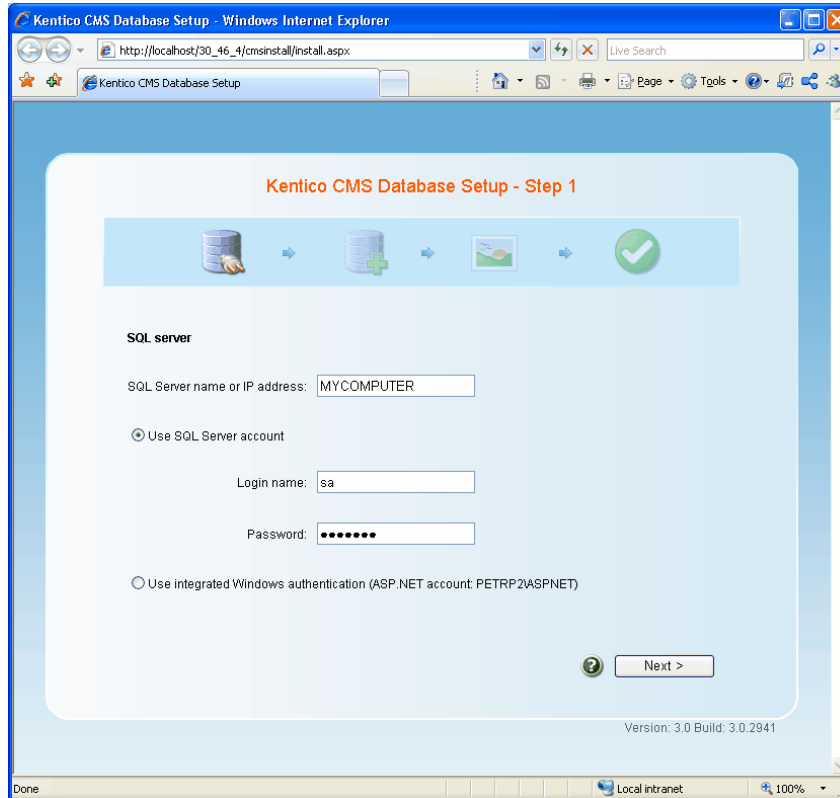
Kentico CMS Database Setup - Windows Internet Explorer

http://localhost/30_46_4/cmsinstall/install.aspx

Live Search

Kentico CMS Database Setup

Page ▾ Tools ▾

Kentico CMS Database Setup - Step 1

SQL server

SQL Server name or IP address: MYCOMPUTER

Use SQL Server account

Login name: sa

Password: •••••••

Use integrated Windows authentication (ASP.NET account: PETRP2\ASPNET)

Next >

Version: 3.0 Build: 3.0.2941

Done

Local intranet

100%